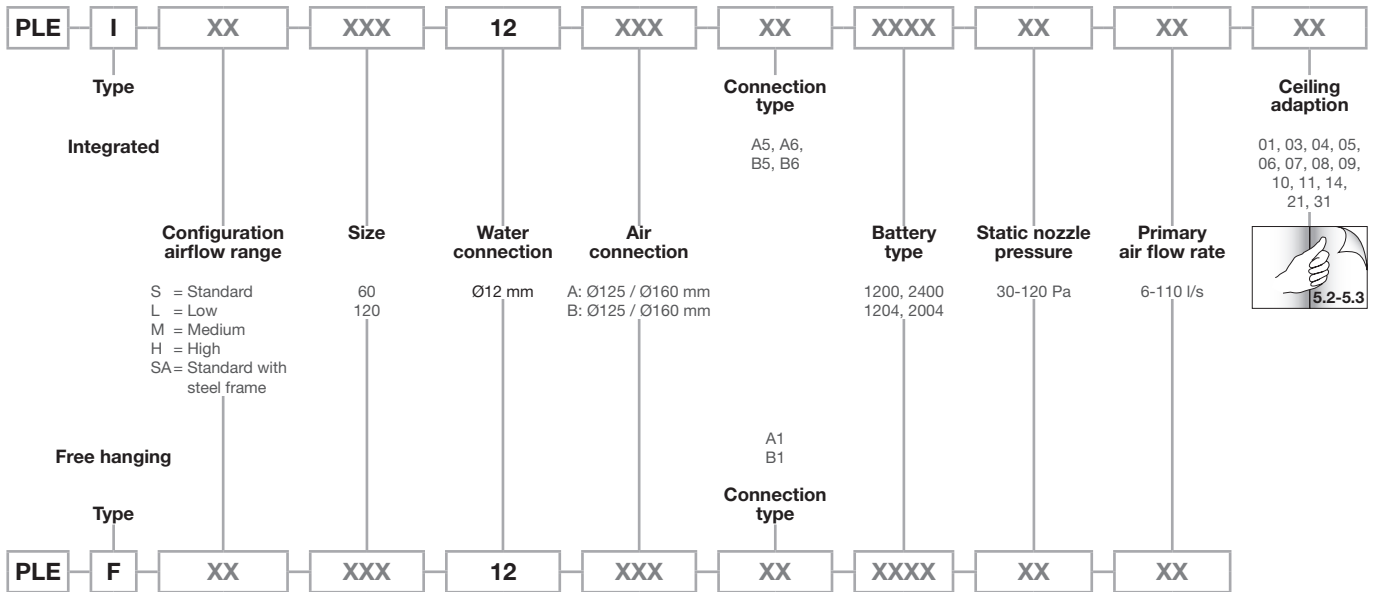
PLE I XX XXX 12 XXX XX XXXX XX XX XX

Type

Integrated

Connection type

A5, A6, B5, B6

Ceiling adaption

01, 03, 04, 05, 06, 07, 08, 09, 10, 11, 14, 21, 31

Configuration airflow range

S = Standard
L = Low
M = Medium
H = High
SA = Standard with steel frame

Size

60
120

Water connection

Ø12 mm

Air connection

A: Ø125 / Ø160 mm
B: Ø125 / Ø160 mm

Battery type

1200, 2400
1204, 2004

Static nozzle pressure

30-120 Pa

Primary air flow rate

6-110 l/s

5.2-5.3

A1
B1

Free hanging

Connection type

Type

PLE F XX XXX 12 XXX XX XXXX XX XX